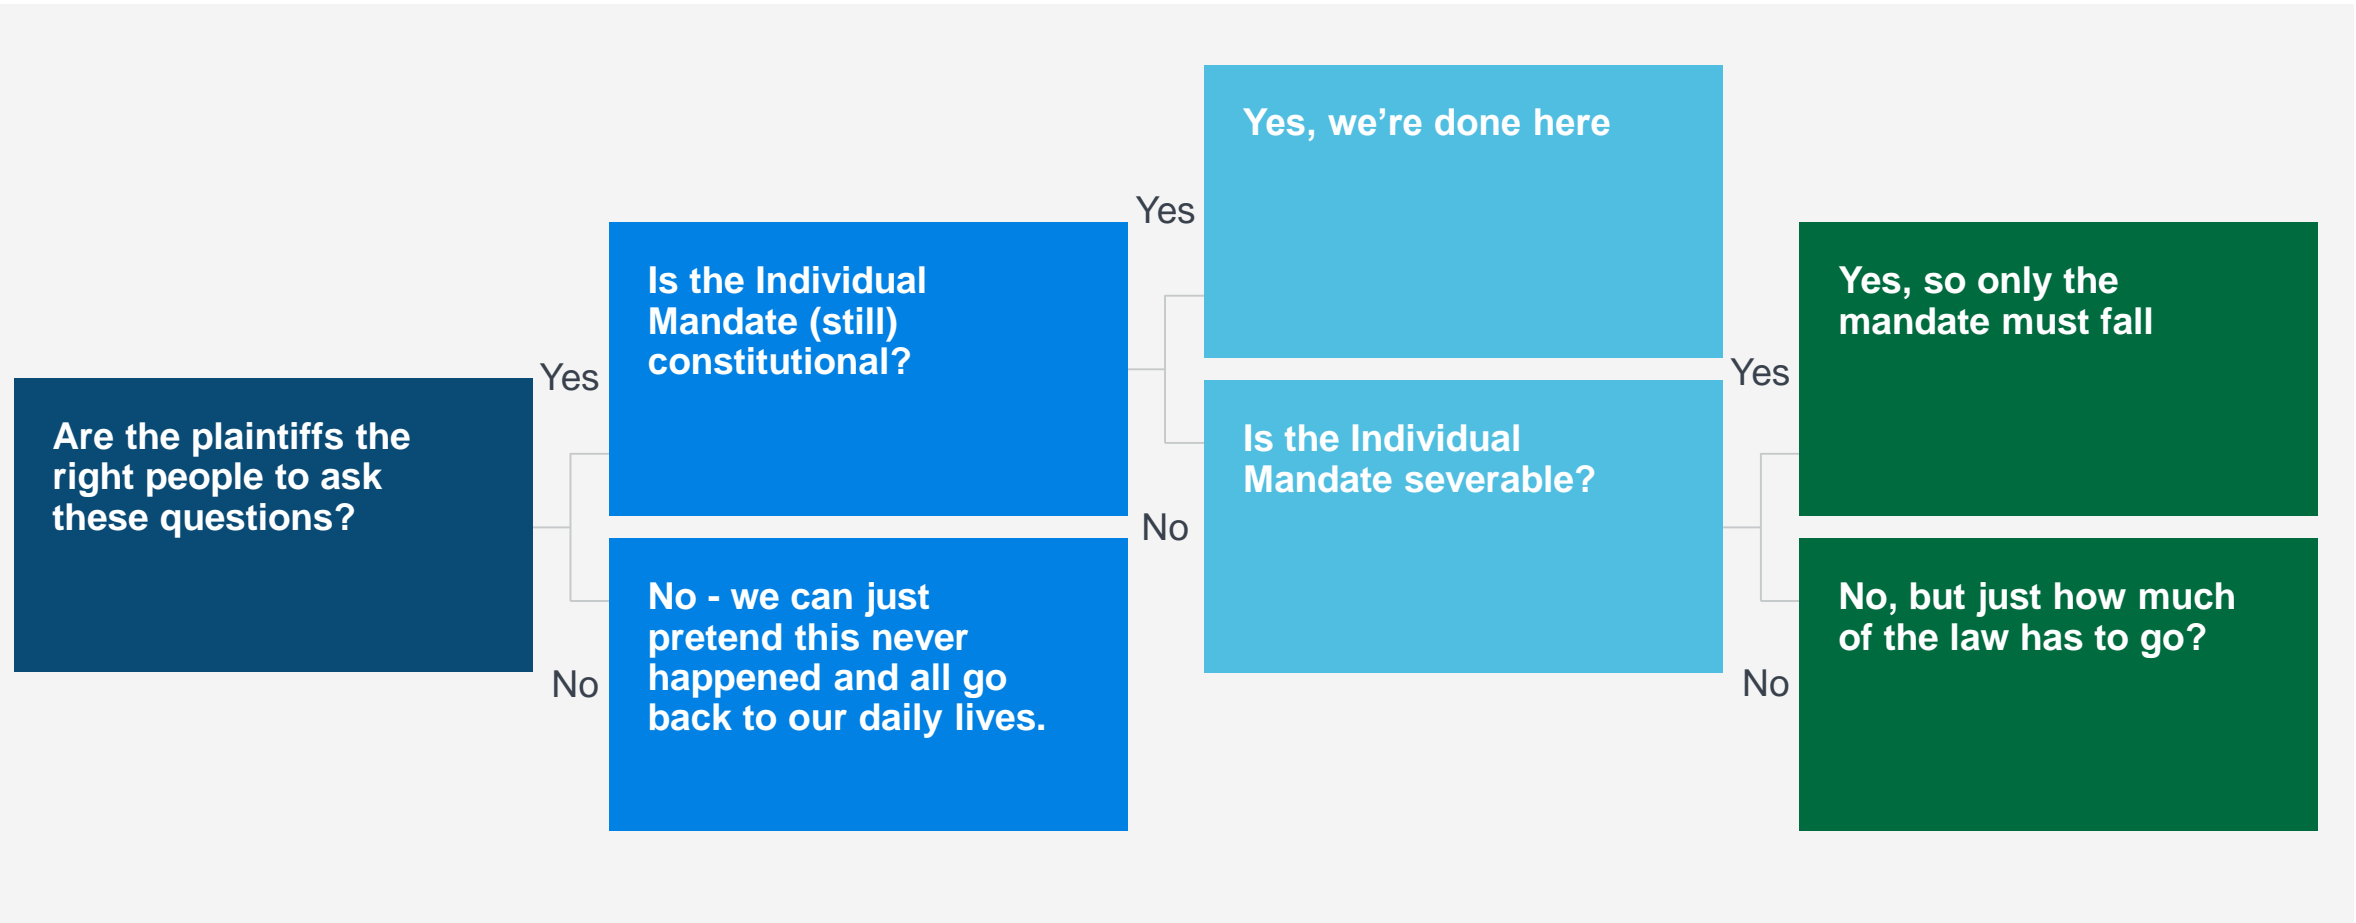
Are the plaintiffs the right people to ask these questions?

Yes

Is the Individual Mandate (still) constitutional?

No

No - we can just pretend this never happened and all go back to our daily lives.

Yes

Yes, we're done here

No

Is the Individual Mandate severable?

Yes

Yes, so only the mandate must fall

No

No, but just how much of the law has to go?